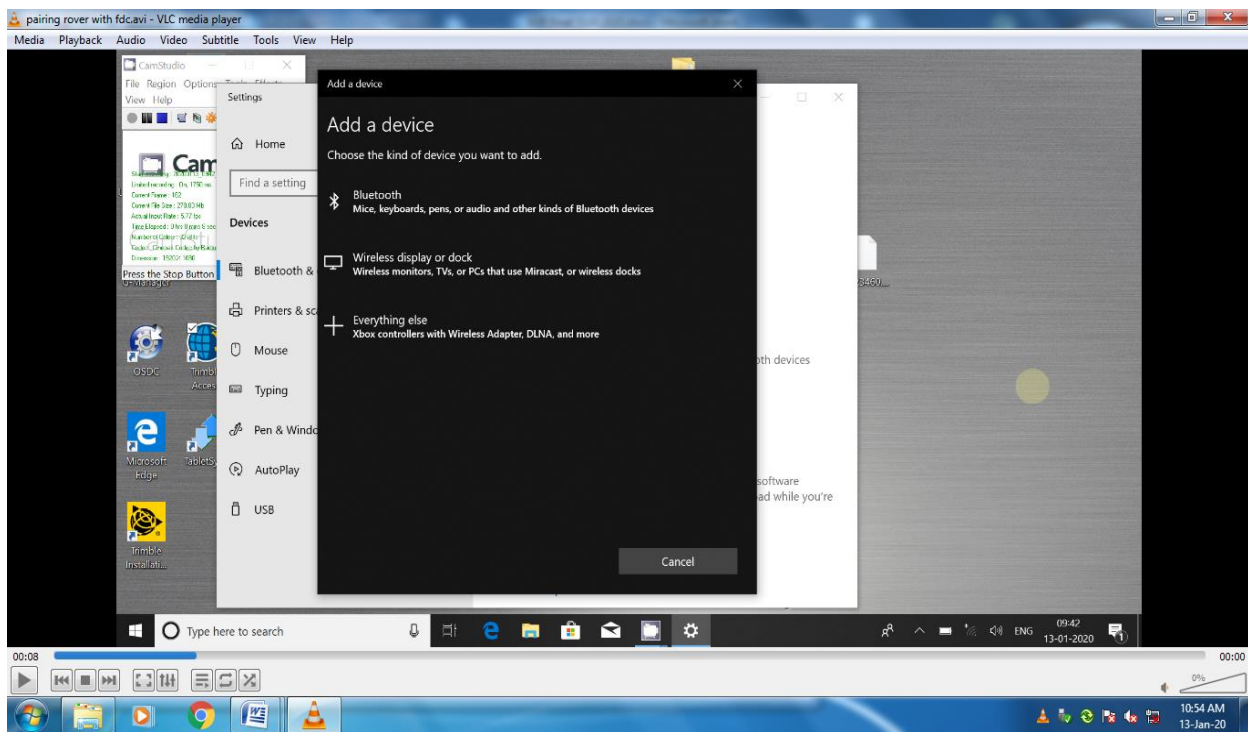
pairing rover with fdc.avi - VLC media player

Media Playback Audio Video Subtitle Tools View Help

CamStudio
File Region Options Tools Effects
View Help

Cam

Press the Stop Button

Settings

Home

Find a setting

Devices

Bluetooth &

Printers & sc

Mouse

Typing

Pen & Windo

AutoPlay

USB

Add a device

Add a device

Choose the kind of device you want to add.

Bluetooth
Mice, keyboards, pens, or audio and other kinds of Bluetooth devices

Wireless display or dock
Wireless monitors, TVs, or PCs that use Miracast, or wireless docks

Everything else
Xbox controllers with Wireless Adapter, DLNA, and more

Cancel

oth devices

software
ad while you're

OSDC

Trimbl Acces

Microsoft Edge

TabletSy

Trimble Installati...

Type here to search

ENG 09:42 13-01-2020

00:08

00:00

0%

10:54 AM 13-Jan-20